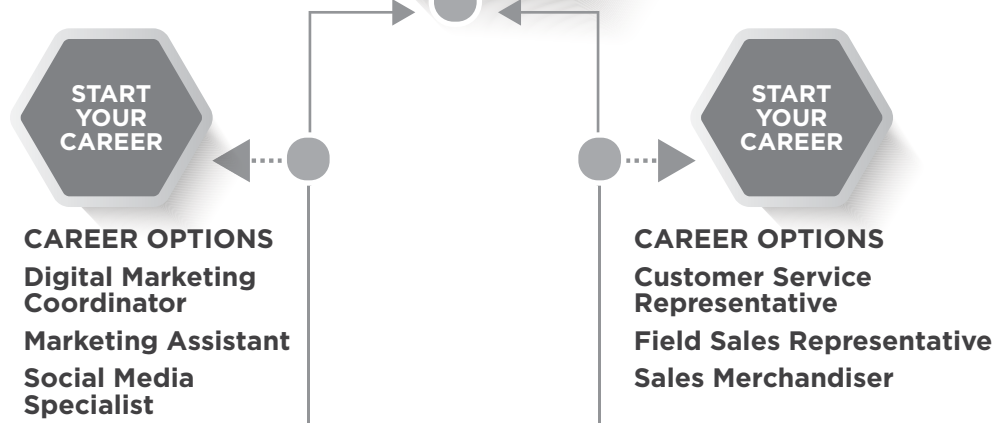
START YOUR CAREER

START YOUR CAREER

CAREER OPTIONS
Digital Marketing Coordinator
Marketing Assistant
Social Media Specialist

CAREER OPTIONS
Customer Service Representative
Field Sales Representative
Sales Merchandiser